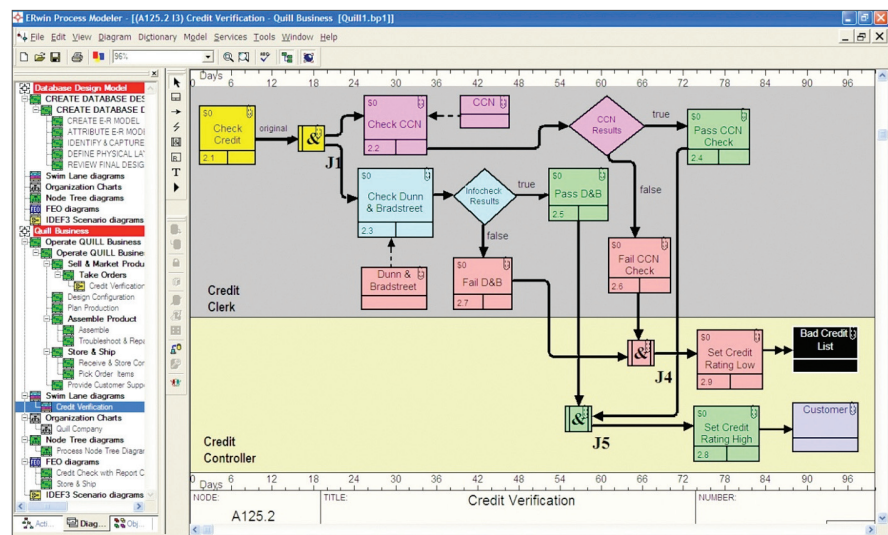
ERwin Process Modeler - [(A125.2 I3) Credit Verification - Quill Business [Quill1.bp1]]

File Edit View Diagram Dictionary Model Services Tools Window Help

96%

Database Design Model
CREATE DATABASE DES
CREATE DATABASE D
CREATE E-R MODEL
ATTRIBUTE E-R MODI
IDENTIFY & CAPTURE
DEFINE PHYSICAL LA
REVIEW FINAL DESIG
Swim Lane diagrams
Organization Charts
Node Tree diagrams
FEO diagrams
IDEF3 Scenario diagrams
Quill Business
Operate QUILL Business
Operate QUILL Busine
Sell & Market Produ
Take Orders
Credit Verification
Design Configuration
Plan Production
Assemble Product
Assemble
Troubleshoot & Repa
Store & Ship
Receive & Store Cor
Pick Order Items
Provide Customer Suppo
Swim Lane diagrams
Credit Verification
Organization Charts
Quill Company
Node Tree diagrams
Process Node Tree Diagra
FEO diagrams
Credit Check with Report C
Store & Ship
IDEF3 Scenario diagrams

Acti... Diag... Obj...

Days 6 12 18 24 30 36 42 48 54 60 66 72 78 84 90 96

$0 Check Credit 2.1
original
J1
$0 Check CCN 2.2
CCN
CCN Results
true
$0 Pass CCN Check 2.4
false
$0 Check Dunn & Bradstreet 2.3
Infocheck Results
true
$0 Pass D&B 2.5
false
$0 Fail CCN Check 2.6
$0 Dunn & Bradstreet
$0 Fail D&B 2.7
Credit Clerk
J4
$0 Set Credit Rating Low 2.9
Bad Credit List
Credit Controller
J5
$0 Set Credit Rating High 2.8
Customer

Days 6 12 18 24 30 36 42 48 54 60 66 72 78 84 90 96
NODE: A125.2
TITLE: Credit Verification
NUMBER: